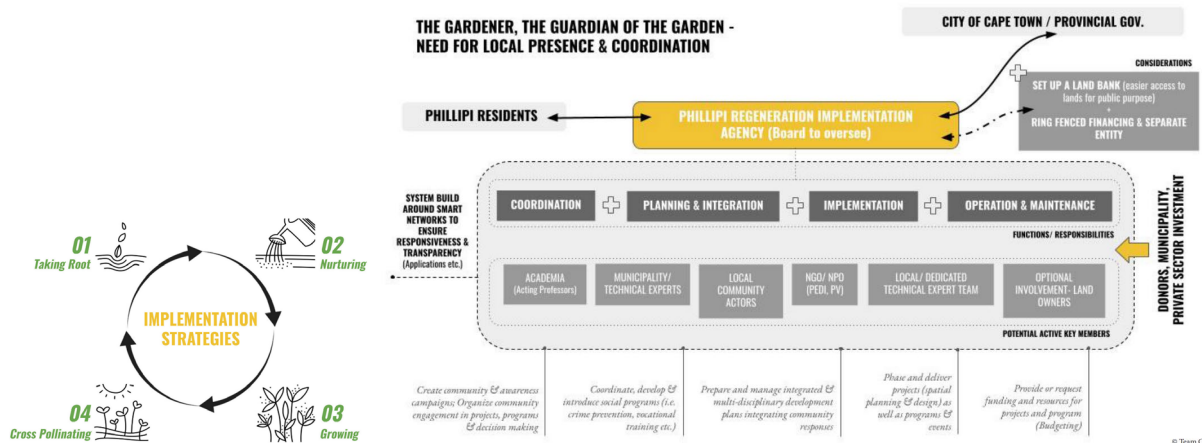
01
Taking Root

02
Nurturing

IMPLEMENTATION STRATEGIES

04
Cross Pollinating

03
Growing

THE GARDENER, THE GUARDIAN OF THE GARDEN - NEED FOR LOCAL PRESENCE & COORDINATION

CITY OF CAPE TOWN / PROVINCIAL GOV.

CONSIDERATIONS

SET UP A LAND BANK (easier access to lands for public purpose)
+
RING FENCED FINANCING & SEPARATE ENTITY

PHILLIPI RESIDENTS

PHILLIPI REGENERATION IMPLEMENTATION AGENCY (Board to oversee)

SYSTEM BUILD AROUND SMART NETWORKS TO ENSURE RESPONSIVENESS & TRANSPARENCY (Applications etc.)

COORDINATION

PLANNING & INTEGRATION

IMPLEMENTATION

OPERATION & MAINTENANCE

FUNCTIONS/ RESPONSIBILITIES

DONORS, MUNICIPALITY, PRIVATE SECTOR INVESTMENT

ACADEMIA (Acting Professors)

MUNICIPALITY/ TECHNICAL EXPERTS

LOCAL COMMUNITY ACTORS

NGO/ NPO (PEDI, PV)

LOCAL/ DEDICATED TECHNICAL EXPERT TEAM

OPTIONAL INVOLVEMENT- LAND OWNERS

POTENTIAL ACTIVE KEY MEMBERS

Create community & awareness campaigns; Organize community engagement in projects, programs & decision making

Coordinate, develop & introduce social programs (i.e. crime prevention, vocational training etc.)

Prepare and manage integrated & multi-disciplinary development plans integrating community responses

Phase and deliver projects (spatial planning & design) as well as programs & events

Provide or request funding and resources for projects and program (Budgeting)

© Team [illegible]